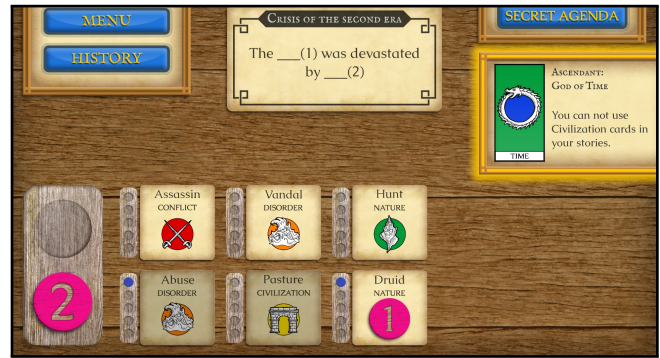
MENU
HISTORY

Crisis of the second era
The ___(1) was devastated by ___(2)

SECRET AGENDA

TIME
Ascendant:
God of Time
You can not use Civilization cards in your stories.

2

Assassin
CONFLICT

Vandal
DISORDER

Hunt
NATURE

Abuse
DISORDER

Pasture
CIVILIZATION

Druid
NATURE
1